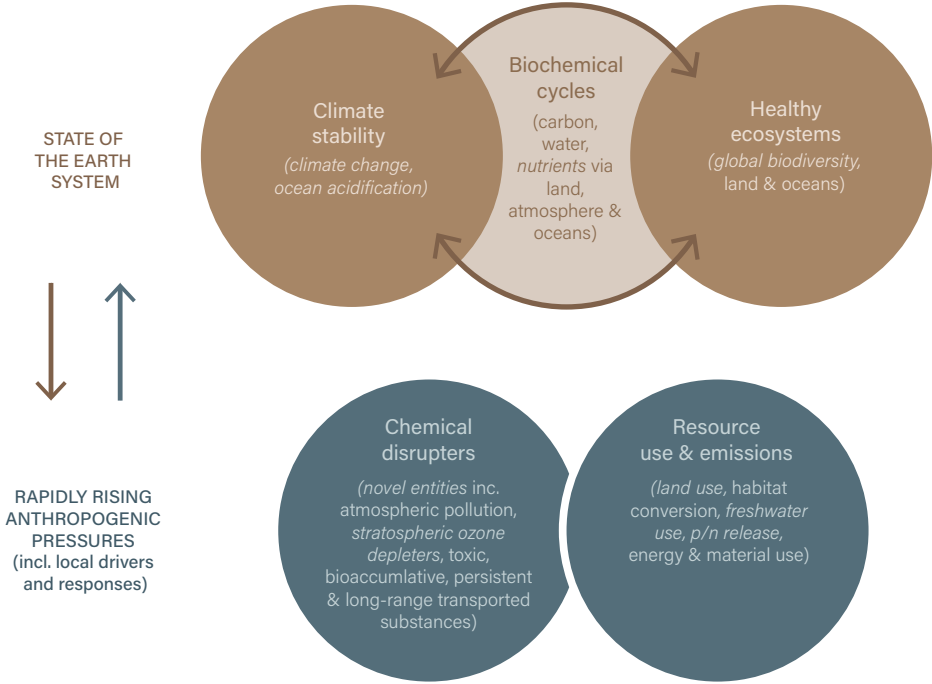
STATE OF THE EARTH SYSTEM

Climate stability

(climate change, ocean acidification)

Biochemical cycles

(carbon, water, nutrients via land, atmosphere & oceans)

Healthy ecosystems

(global biodiversity, land & oceans)

RAPIDLY RISING ANTHROPOGENIC PRESSURES (incl. local drivers and responses)

Chemical disrupters

(novel entities inc. atmospheric pollution, stratospheric ozone depleters, toxic, bioaccumlative, persistent & long-range transported substances)

Resource use & emissions

(land use, habitat conversion, freshwater use, p/n release, energy & material use)